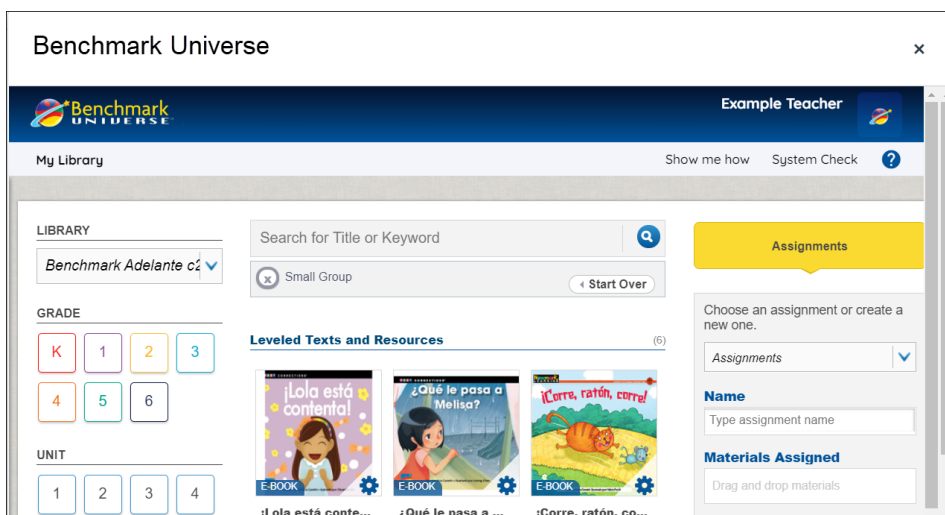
Benchmark Universe

×

Benchmark UNIVERSE

Example Teacher

My Library

Show me how System Check ?

LIBRARY

Benchmark Adelante c2

GRADE

K 1 2 3

4 5 6

UNIT

1 2 3 4

Search for Title or Keyword

Small Group

Start Over

Leveled Texts and Resources

(6)

¡Lola está contenta!

E-BOOK

¡Lola está conte...

¿Qué le pasa a Melisa?

E-BOOK

¿Qué le pasa a ...

¡Corre, ratón, corre!

E-BOOK

¡Corre, ratón, co...

Assignments

Choose an assignment or create a new one.

Assignments

Name

Type assignment name

Materials Assigned

Drag and drop materials